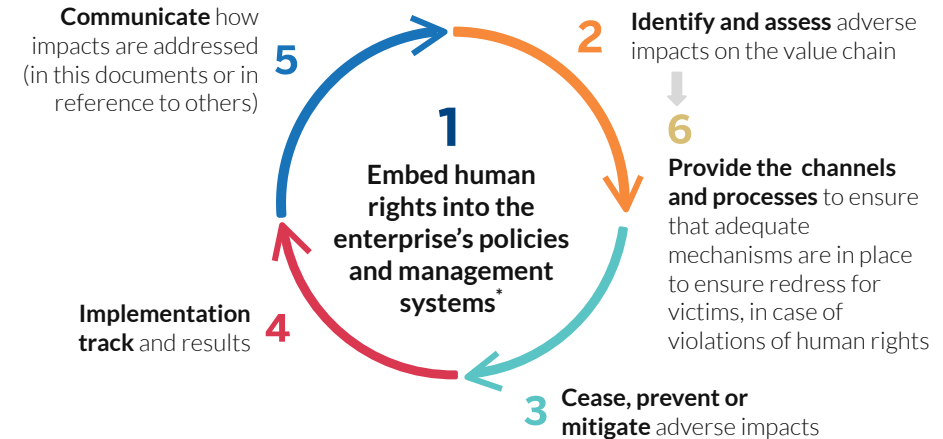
**Communicate** how impacts are addressed (in this documents or in reference to others)

5

2

**Identify and assess** adverse impacts on the value chain

6

**Provide the channels and processes** to ensure that adequate mechanisms are in place to ensure redress for victims, in case of violations of human rights

1

**Embed human rights into the enterprise's policies and management systems***

**Implementation track** and results

4

3

**Cease, prevent or mitigate** adverse impacts